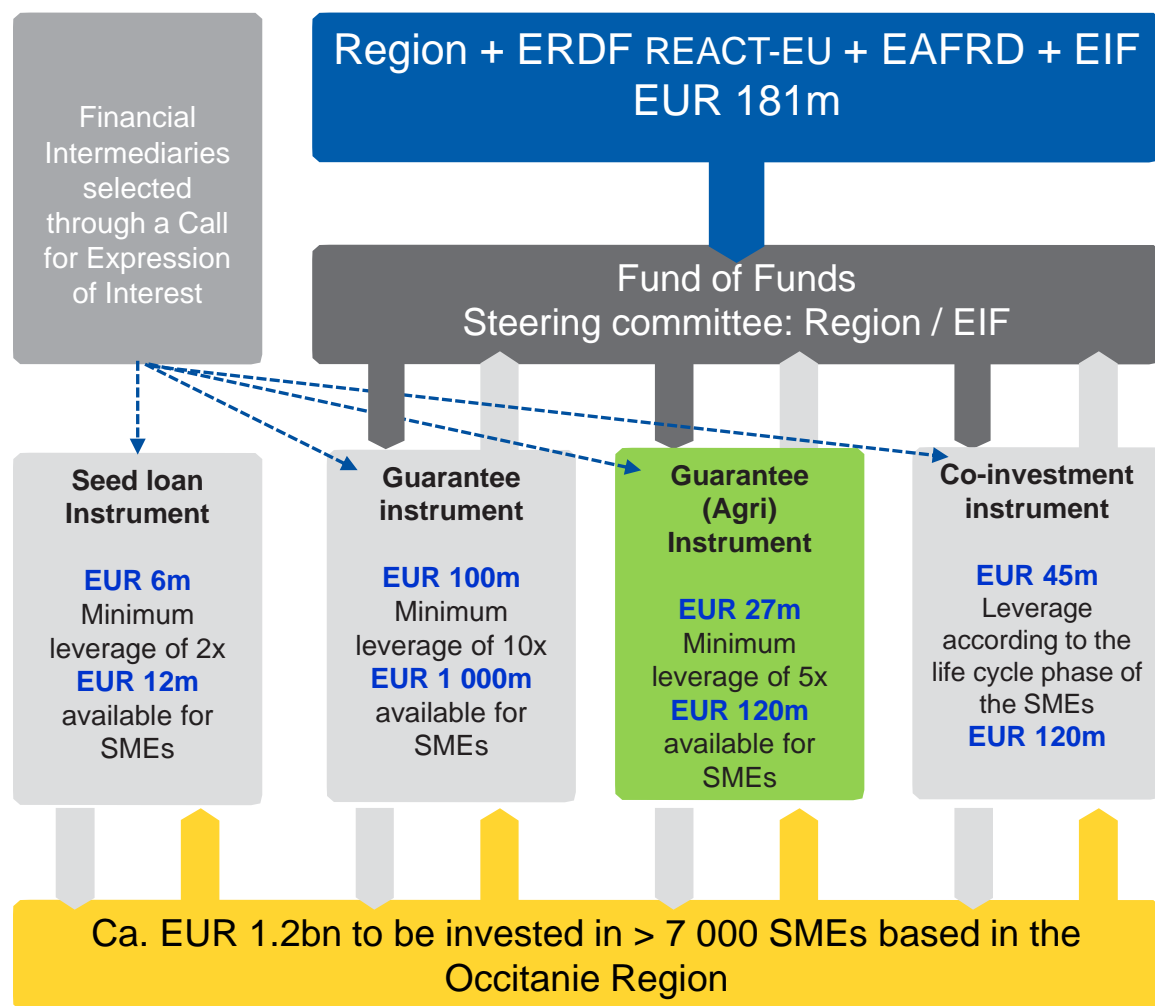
Region + ERDF REACT-EU + EAFRD + EIF
EUR 181m

Financial Intermediaries selected through a Call for Expression of Interest

Fund of Funds
Steering committee: Region / EIF

Seed loan Instrument

EUR 6m
Minimum leverage of 2x
EUR 12m
available for SMEs

Guarantee instrument

EUR 100m
Minimum leverage of 10x
EUR 1 000m
available for SMEs

Guarantee (Agri) Instrument

EUR 27m
Minimum leverage of 5x
EUR 120m
available for SMEs

Co-investment instrument

EUR 45m
Leverage according to the life cycle phase of the SMEs
EUR 120m

Ca. EUR 1.2bn to be invested in > 7 000 SMEs based in the Occitanie Region